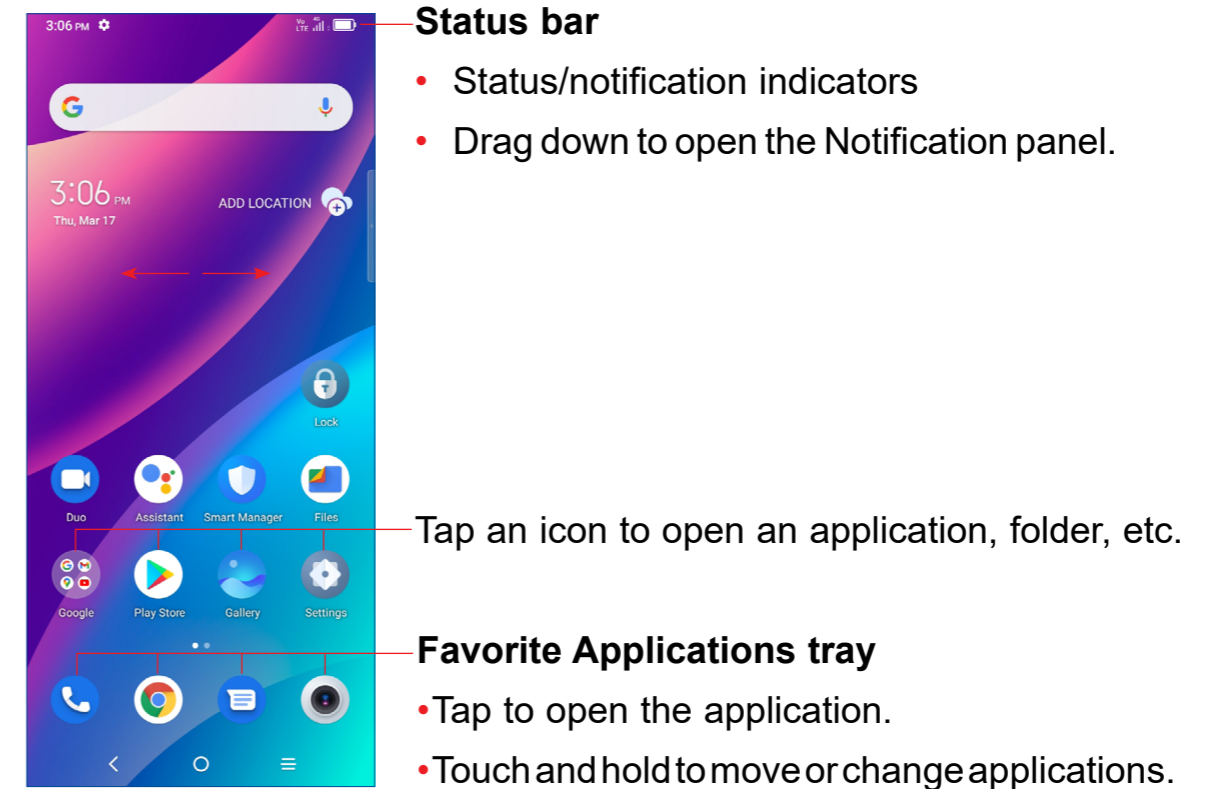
3:06 PM

3:06 PM
Thu, Mar 17

ADD LOCATION

Lock

Duo
Assistant
Smart Manager
Files

Google
Play Store
Gallery
Settings

Status bar

• Status/notification indicators

• Drag down to open the Notification panel.

Tap an icon to open an application, folder, etc.

Favorite Applications tray

•Tap to open the application.

•Touch and hold to move or change applications.